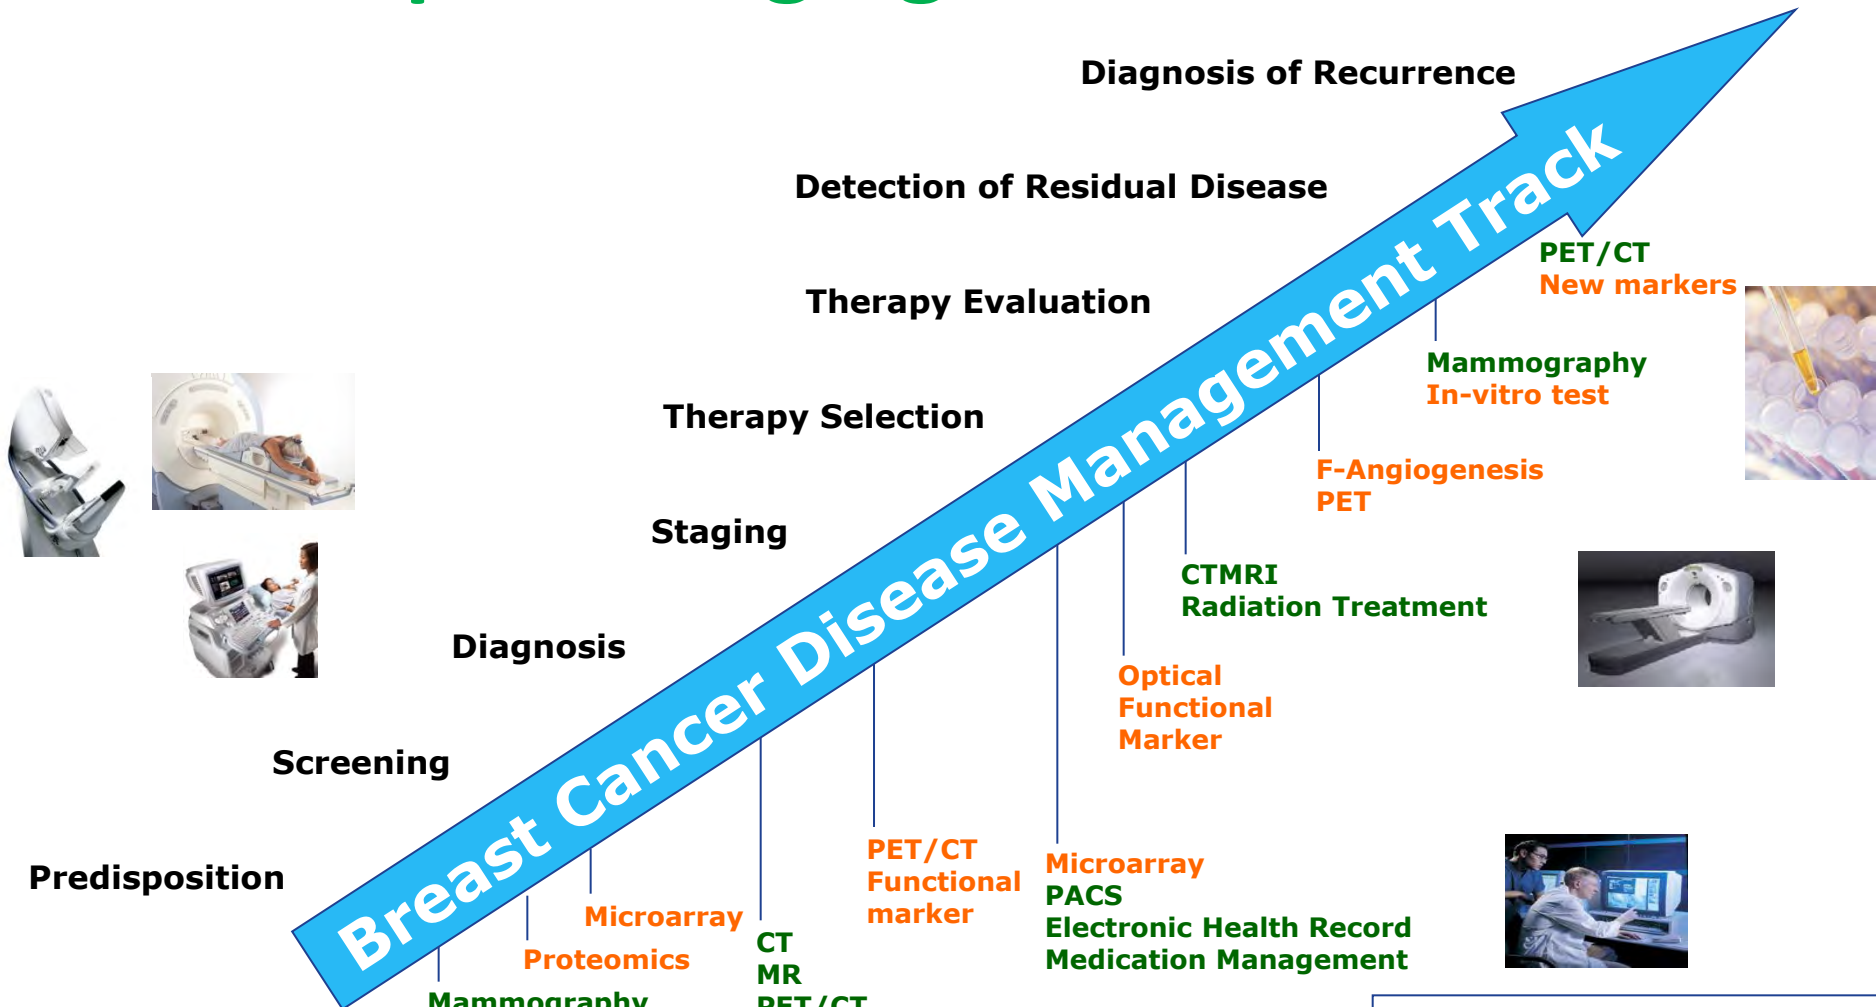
Diagnosis of Recurrence

Detection of Residual Disease

Therapy Evaluation

Therapy Selection

Staging

Diagnosis

Screening

Predisposition

Breast Cancer Disease Management Track

PET/CT
New markers

Mammography
In-vitro test

F-Angiogenesis
PET

CTMRI
Radiation Treatment

Optical
Functional
Marker

Microarray
PACS
Electronic Health Record
Medication Management

PET/CT
Functional
marker

CT
MR
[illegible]

Microarray

Proteomics

Mammography